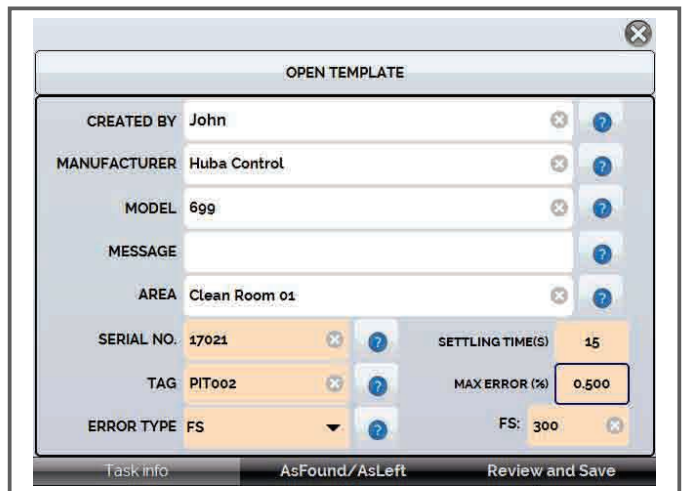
OPEN TEMPLATE

CREATED BY John

MANUFACTURER Huba Control

MODEL 699

MESSAGE

AREA Clean Room 01

SERIAL NO. 17021

SETTLING TIME(S) 15

TAG PIT002

MAX ERROR (%) 0.500

ERROR TYPE FS

FS: 300

Task info AsFound/AsLeft Review and Save